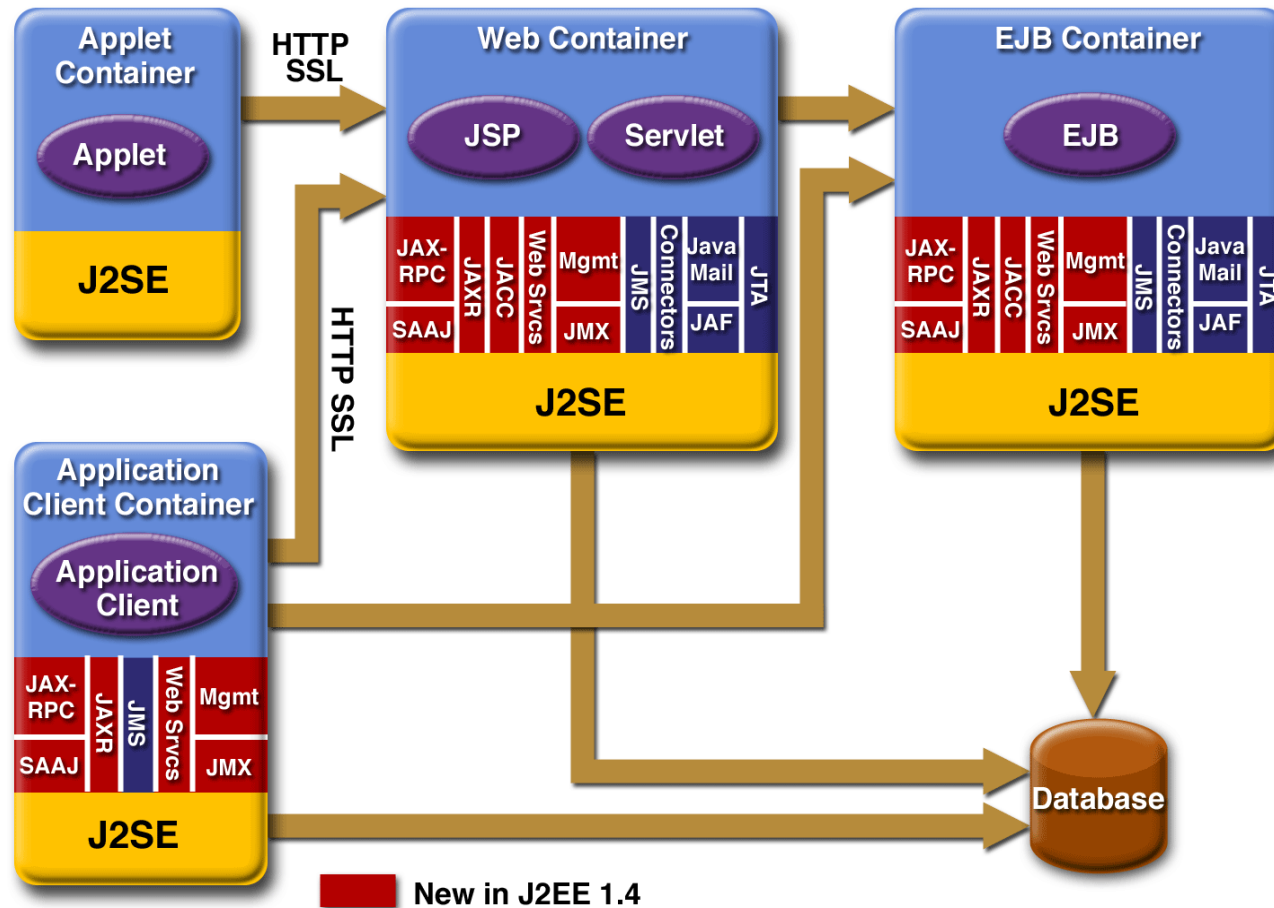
Applet Container

Applet

J2SE

HTTP SSL

Web Container

JSP

Servlet

JAX-RPC

SAAJ

JAXR

JACC

Web Srvcs

Mgmt

JMX

JMS

Connectors

Java Mail

JAF

JTA

J2SE

EJB Container

EJB

JAX-RPC

SAAJ

JAXR

JACC

Web Srvcs

Mgmt

JMX

JMS

Connectors

Java Mail

JAF

JTA

J2SE

HTTP SSL

Application Client Container

Application Client

JAX-RPC

SAAJ

JAXR

JMS

Web Srvcs

Mgmt

JMX

J2SE

Database

New in J2EE 1.4